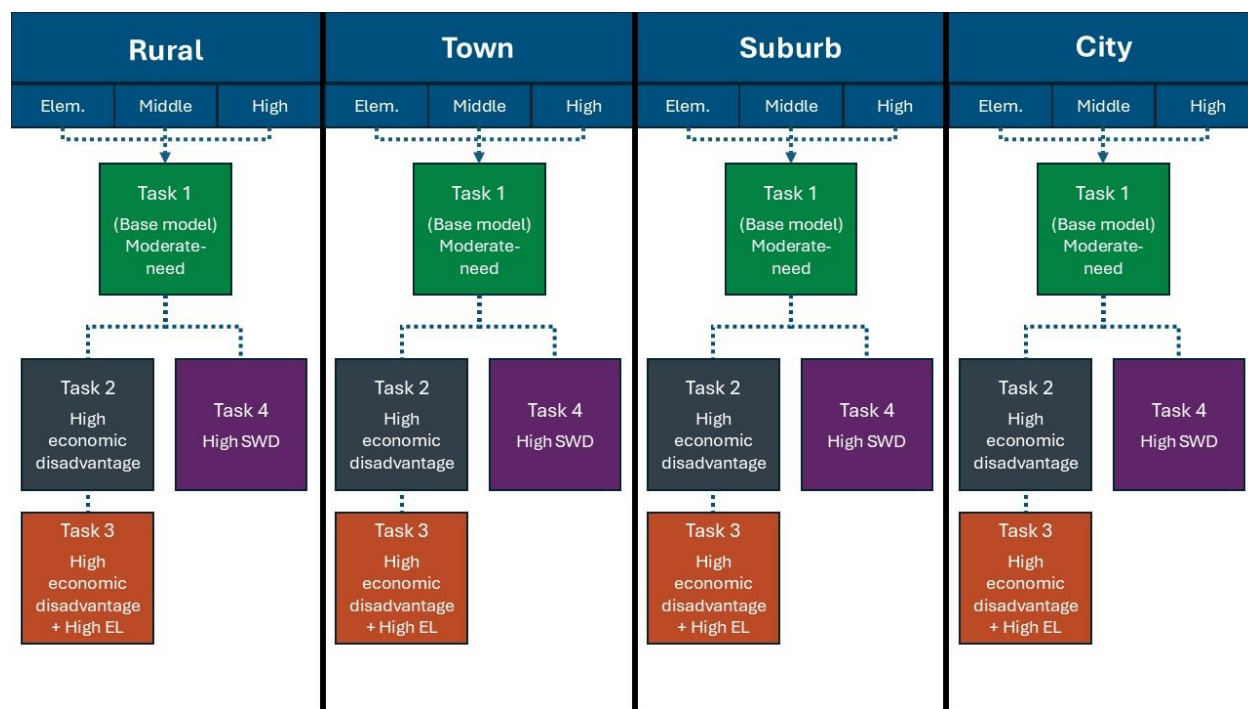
Rural

Elem. Middle High

Task 1
(Base model)
Moderate-need

Task 2
High economic disadvantage

Task 4
High SWD

Task 3
High economic disadvantage + High EL

Town

Elem. Middle High

Task 1
(Base model)
Moderate-need

Task 2
High economic disadvantage

Task 4
High SWD

Task 3
High economic disadvantage + High EL

Suburb

Elem. Middle High

Task 1
(Base model)
Moderate-need

Task 2
High economic disadvantage

Task 4
High SWD

Task 3
High economic disadvantage + High EL

City

Elem. Middle High

Task 1
(Base model)
Moderate-need

Task 2
High economic disadvantage

Task 4
High SWD

Task 3
High economic disadvantage + High EL